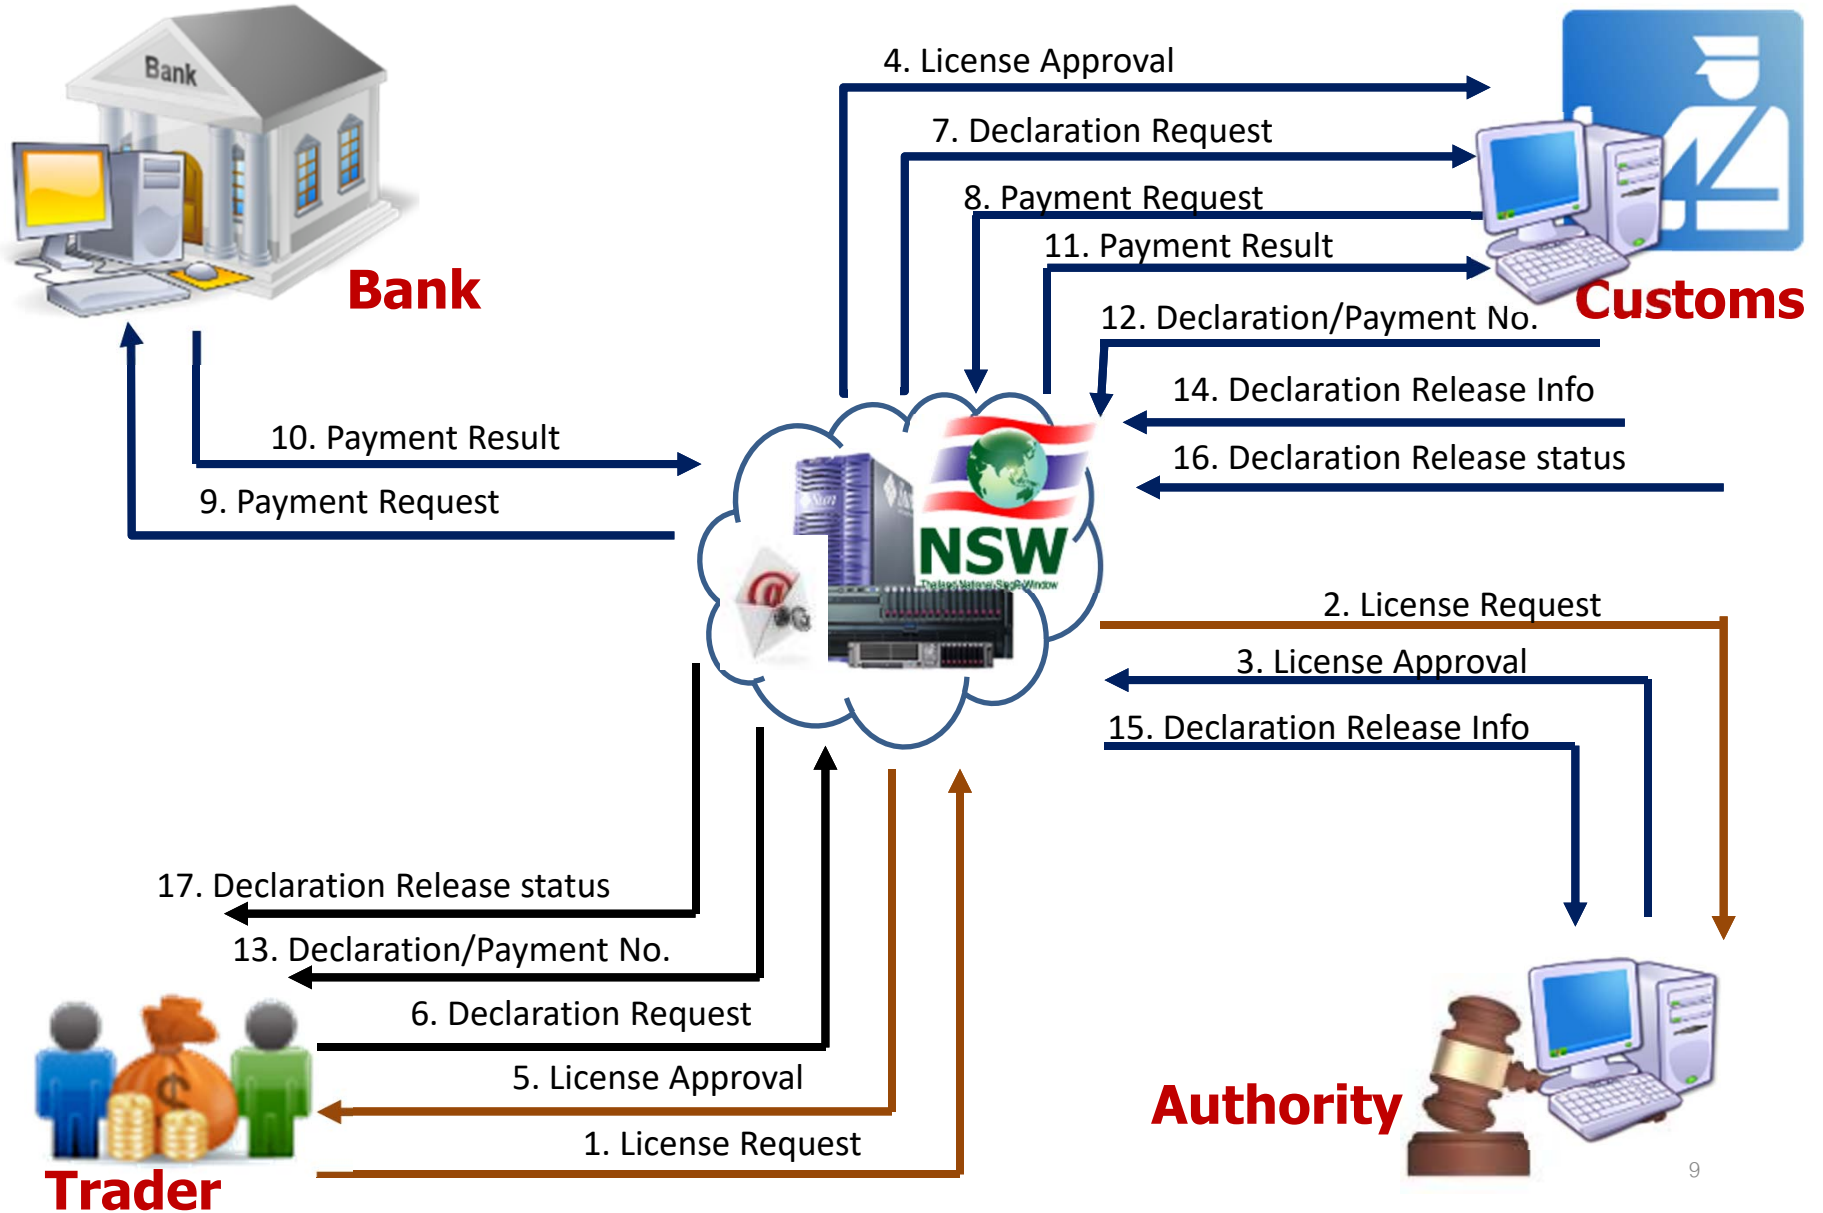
Bank

Bank

4. License Approval

7. Declaration Request

8. Payment Request

11. Payment Result

12. Declaration/Payment No.

Customs

14. Declaration Release Info

16. Declaration Release status

10. Payment Result

9. Payment Request

NSW

2. License Request

3. License Approval

15. Declaration Release Info

17. Declaration Release status

13. Declaration/Payment No.

6. Declaration Request

5. License Approval

1. License Request

Authority

Trader

9